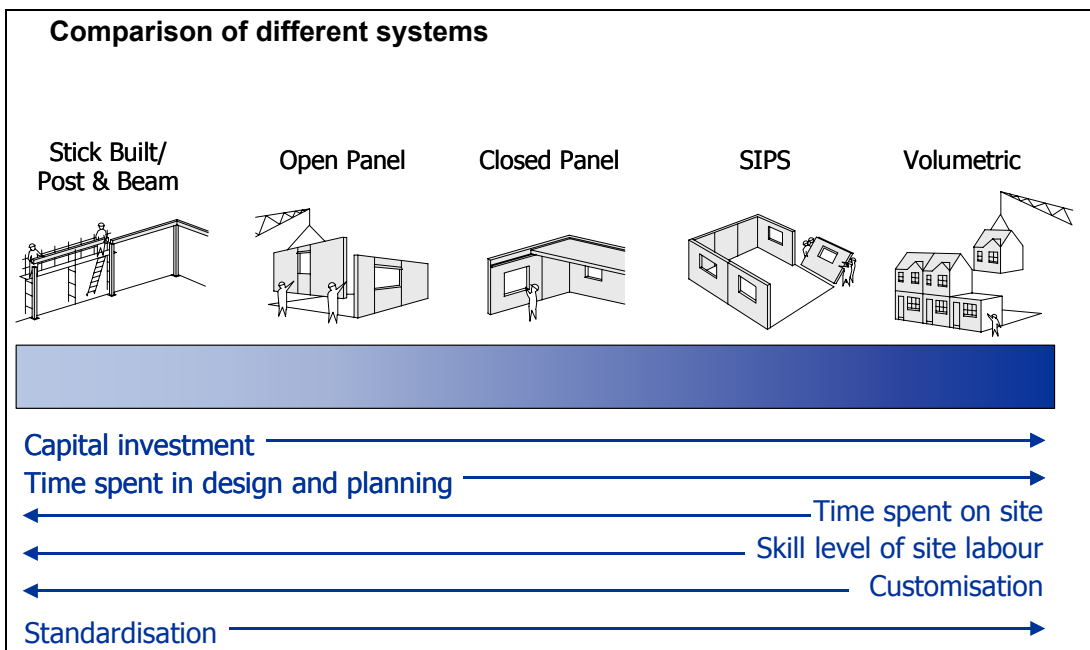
Comparison of different systems

Stick Built/ Post & Beam

Open Panel

Closed Panel

SIPS

Volumetric

Capital investment

Time spent in design and planning

Time spent on site

Skill level of site labour

Customisation

Standardisation